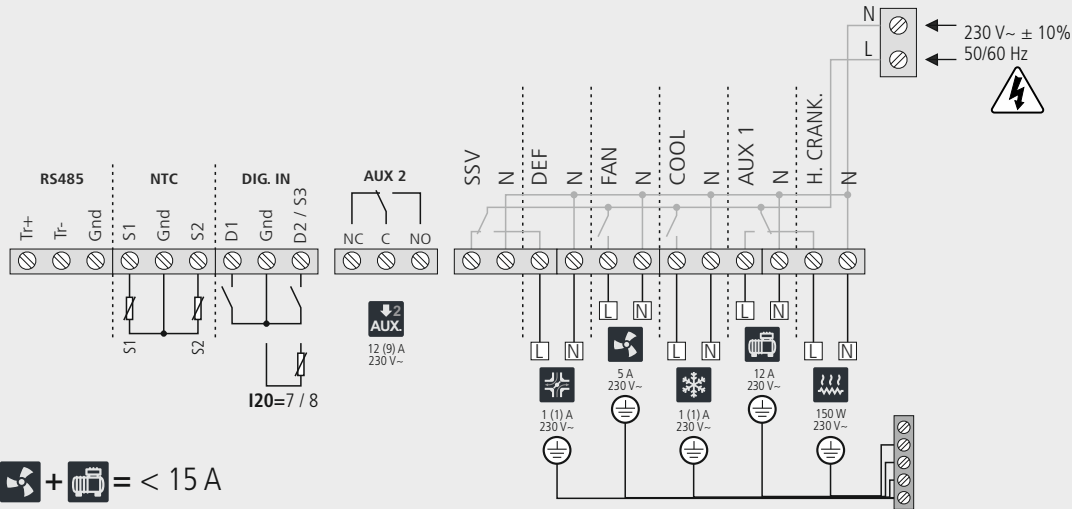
N
L
230 V~ ± 10%
50/60 Hz

RS485
Tr+ Tr- Gnd

NTC
S1 Gnd S2

DIG. IN
D1 Gnd D2 / S3

AUX 2
NC C NO

SSV N DEF N FAN N COOL N AUX 1 N H. CRANK. N

S1 S2

I20=7 / 8

AUX.
12 (9) A
230 V~

L N
L N
L N
L N
L N
L N

1 (1) A
230 V~

5 A
230 V~

1 (1) A
230 V~

12 A
230 V~

150 W
230 V~

+ = < 15 A